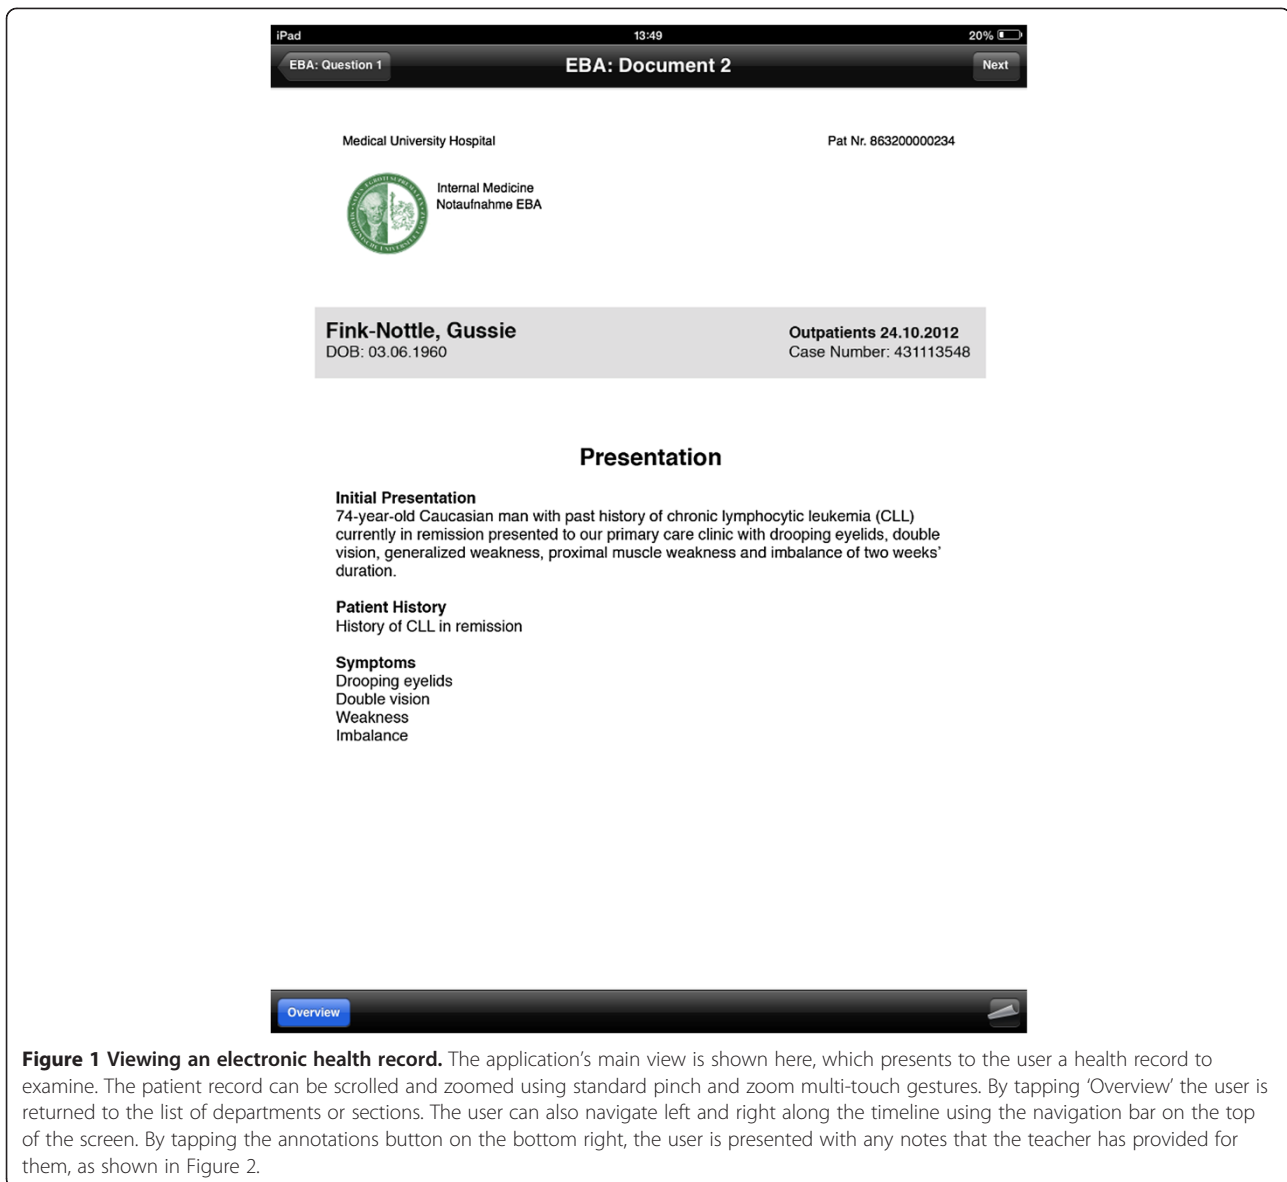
iPad 13:49 20%

EBA: Question 1

EBA: Document 2

Next

Medical University Hospital

Pat Nr. 863200000234

Internal Medicine
Notaufnahme EBA

Fink-Nottle, Gussie
DOB: 03.06.1960

Outpatients 24.10.2012
Case Number: 431113548

Presentation

Initial Presentation
74-year-old Caucasian man with past history of chronic lymphocytic leukemia (CLL) currently in remission presented to our primary care clinic with drooping eyelids, double vision, generalized weakness, proximal muscle weakness and imbalance of two weeks' duration.

Patient History
History of CLL in remission

Symptoms
Drooping eyelids
Double vision
Weakness
Imbalance

Overview

**Figure 1 Viewing an electronic health record.** The application's main view is shown here, which presents to the user a health record to examine. The patient record can be scrolled and zoomed using standard pinch and zoom multi-touch gestures. By tapping 'Overview' the user is returned to the list of departments or sections. The user can also navigate left and right along the timeline using the navigation bar on the top of the screen. By tapping the annotations button on the bottom right, the user is presented with any notes that the teacher has provided for them, as shown in Figure 2.